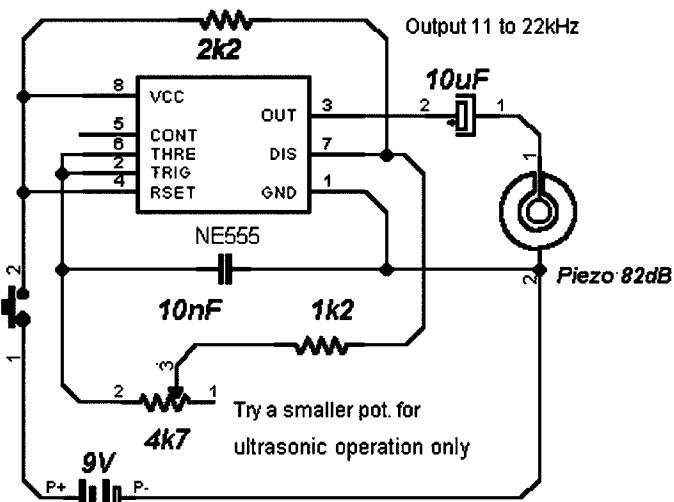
2k2

Output 11 to 22kHz

10uF

8 VCC
5 CONT
6 THRE
2 TRIG
4 RSET

OUT 3
DIS 7
GND 1

2 1

1

NE555

2

2

Piezo 82dB

10nF

1k2

1

3

2 1

4k7

Try a smaller pot. for ultrasonic operation only

9V

P+ P-